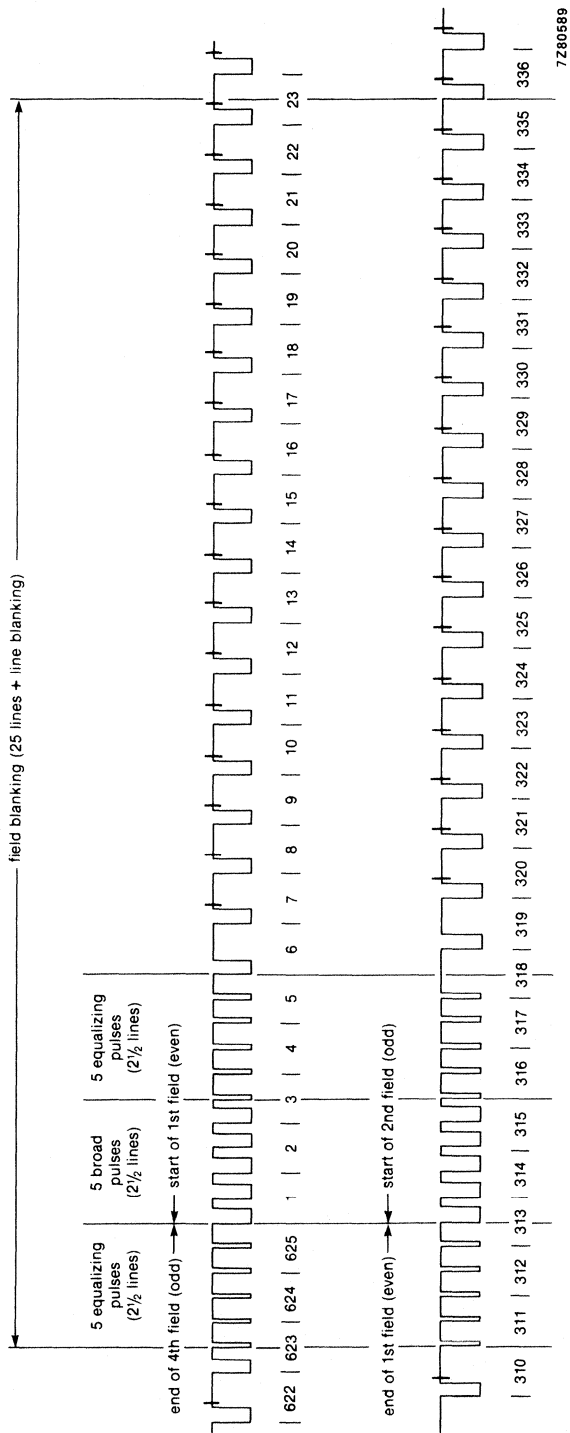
field blanking (25 lines + line blanking)

5 equalizing pulses ($2\frac{1}{2}$ lines)

5 broad pulses ($2\frac{1}{2}$ lines)

5 equalizing pulses ($2\frac{1}{2}$ lines)

end of 4th field (odd)

start of 1st field (even)

622 | 623 | 624 | 625 | 1 | 2 | 3 | 4 | 5 | 6 | 7 | 8 | 9 | 10 | 11 | 12 | 13 | 14 | 15 | 16 | 17 | 18 | 19 | 20 | 21 | 22 | 23 |

end of 1st field (even)

start of 2nd field (odd)

| 310 | 311 | 312 | 313 | 314 | 315 | 316 | 317 | 318 | 319 | 320 | 321 | 322 | 323 | 324 | 325 | 326 | 327 | 328 | 329 | 330 | 331 | 332 | 333 | 334 | 335 | 336 |

7Z80589